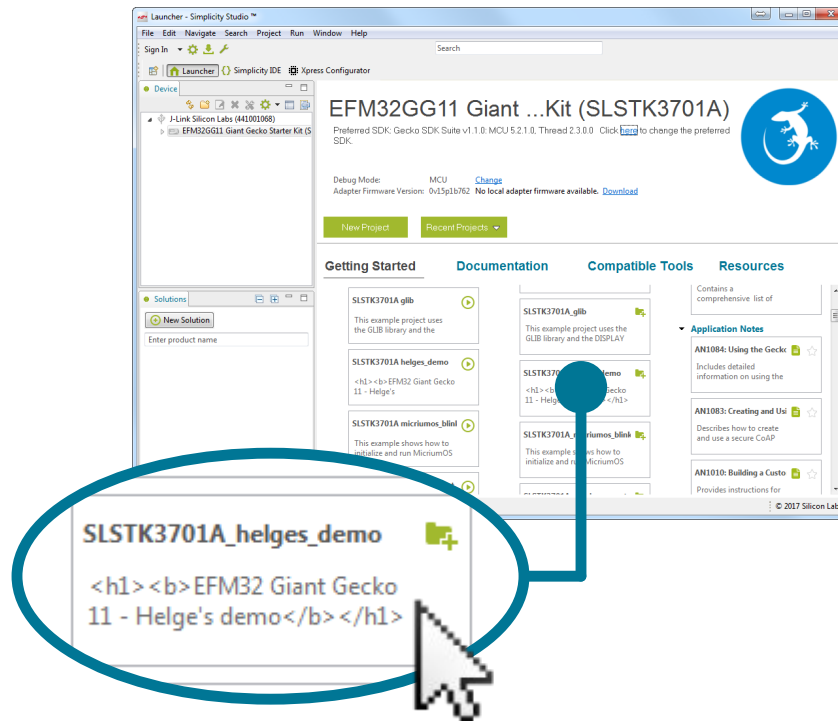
Launcher - Simplicity Studio ™

File Edit Navigate Search Project Run Window Help

Sign In

Search

Launcher {} Simplicity IDE Xpress Configurator

Device

J-Link Silicon Labs (441001068)

EFM32GG11 Giant Gecko Starter Kit (S

Solutions

New Solution

Enter product name

EFM32GG11 Giant ...Kit (SLSTK3701A)

Preferred SDK: Gecko SDK Suite v1.1.0: MCU 5.2.1.0, Thread 2.3.0.0 Click here to change the preferred SDK.

Debug Mode: MCU Change

Adapter Firmware Version: 0v15p1b762 No local adapter firmware available. Download

New Project

Recent Projects

Getting Started

Documentation

Compatible Tools

Resources

SLSTK3701A glib

This example project uses the GLIB library and the

SLSTK3701A helges_demo

<h1><b>EFM32 Giant Gecko 11 - Helge's

SLSTK3701A micriumos_blink

This example shows how to initialize and run MicriumOS

SLSTK3701A_glib

This example project uses the GLIB library and the DISPLAY

SLSTK370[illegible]demo

<h1>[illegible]ecko 11 - Helg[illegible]</h1>

SLSTK3701A_micriumos_blink

This example s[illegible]ows how to initialize and ru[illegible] MicriumOS

Contains a comprehensive list of

Application Notes

AN1084: Using the Gecko

Includes detailed information on using the

AN1083: Creating and Usi

Describes how to create and use a secure CoAP

AN1010: Building a Custo

Provides instructions for

© 2017 Silicon Labs

SLSTK3701A_helges_demo

<h1><b>EFM32 Giant Gecko 11 - Helge's demo</b></h1>